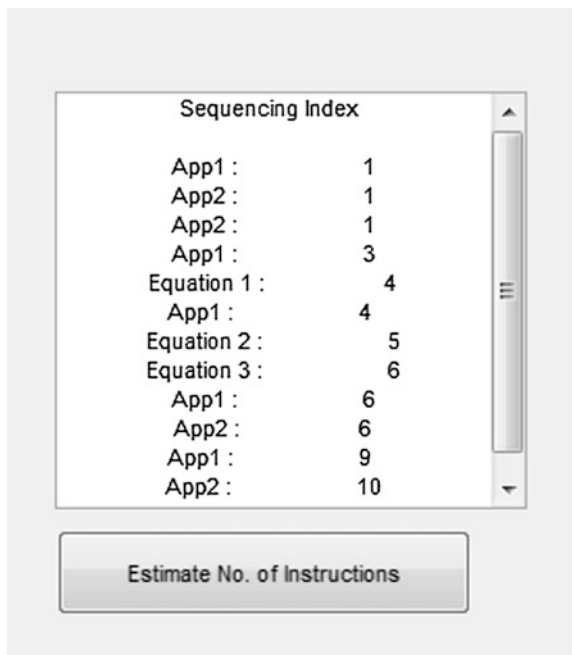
Sequencing Index

| | |
|---|---|
| App1 : | 1 |
| App2 : | 1 |
| App2 : | 1 |
| App1 : | 3 |
| Equation 1 : | 4 |
| App1 : | 4 |
| Equation 2 : | 5 |
| Equation 3 : | 6 |
| App1 : | 6 |
| App2 : | 6 |
| App1 : | 9 |
| App2 : | 10 |

Estimate No. of Instructions